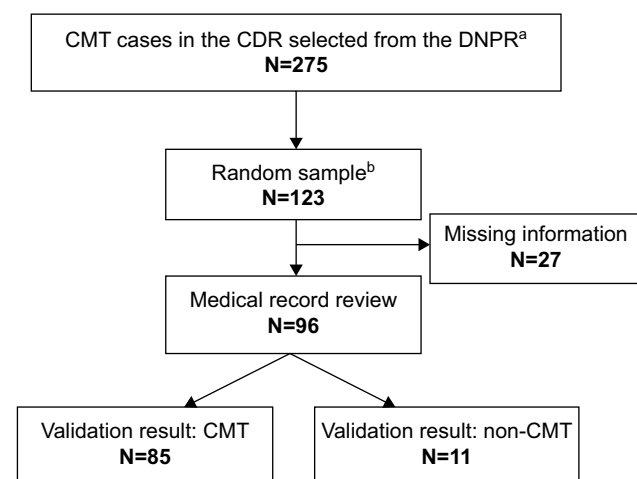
CMT cases in the CDR selected from the DNPR$^{a}$
**N=275**

Random sample$^{b}$
**N=123**

Missing information
**N=27**

Medical record review
**N=96**

Validation result: CMT
**N=85**

Validation result: non-CMT
**N=11**